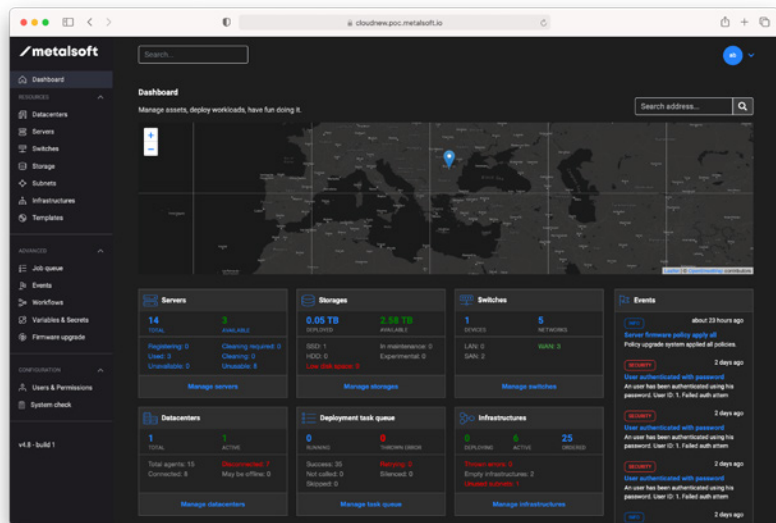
cloudnew.poc.metalsoft.io

/metalsoft

Search...

ab

Dashboard
RESOURCES
Datacenters
Servers
Switches
Storage
Subnets
Infrastructures
Templates
ADVANCED
Job queue
Events
Workflows
Variables & Secrets
Firmware upgrade
CONFIGURATION
Users & Permissions
System check

v4.8 - build 1

Dashboard
Manage assets, deploy workloads, have fun doing it.

Search address...

+
−

Leaflet | © OpenStreetMap contributors

Servers
14 TOTAL
3 AVAILABLE
Registering: 0
Used: 3
Unavailable: 0
Cleaning required: 0
Cleaning: 0
Unusable: 8
Manage servers

Storages
0.05 TB DEPLOYED
2.58 TB AVAILABLE
SSD: 1
HDD: 0
Low disk space: 0
In maintenance: 0
Experimental: 0
Manage storages

Switches
1 DEVICES
5 NETWORKS
LAN: 0
SAN: 2
WAN: 3
Manage switches

Events
NEW
about 23 hours ago
Server firmware policy apply all
Policy upgrade system applied all policies.
SECURITY
2 days ago
User authenticated with password
An user has been authenticated using his password. User ID: 1. Failed auth attem
SECURITY
2 days ago
User authenticated with password
An user has been authenticated using his password. User ID: 1. Failed auth attem
SECURITY
2 days ago
User authenticated with password
An user has been authenticated using his password. User ID: 1. Failed auth attem
NEW
2 days ago

Datacenters
1 TOTAL
1 ACTIVE
Total agents: 15
Connected: 8
Disconnected: 7
May be offline: 0
Manage datacenters

Deployment task queue
0 RUNNING
0 THROWN ERROR
Success: 35
Not called: 0
Skipped: 0
Retrying: 0
Silenced: 0
Manage task queue

Infrastructures
0 DEPLOYING
6 ACTIVE
25 ORDERED
Thrown errors: 0
Empty infrastructures: 2
Unused subnets: 1
Manage infrastructures